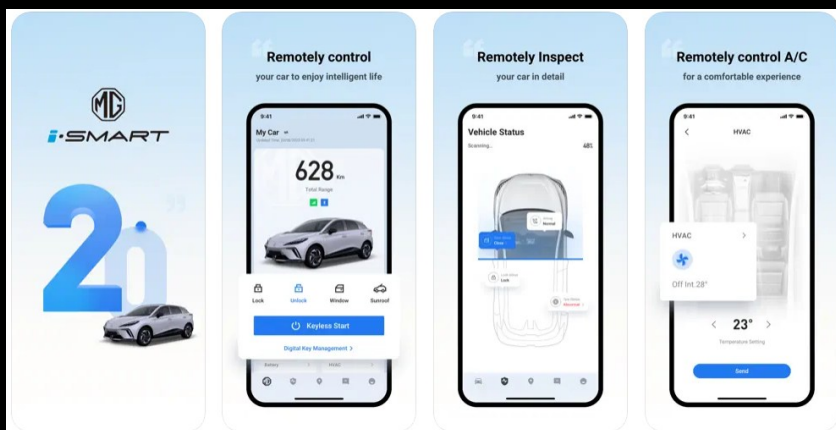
MG

i-SMART

2.0

Remotely control

your car to enjoy intelligent life

9:41

My Car

628 Km

Total Range

Lock

Unlock

Window

Sunroof

Keyless Start

Digital Key Management >

Battery

HVAC

Remotely Inspect

your car in detail

9:41

Vehicle Status

Scanning...

48%

Normal

Clear

Lock

Abnormal

Remotely control A/C

for a comfortable experience

9:41

HVAC

HVAC

Off Int.28°

23°

Temperature Setting

Send